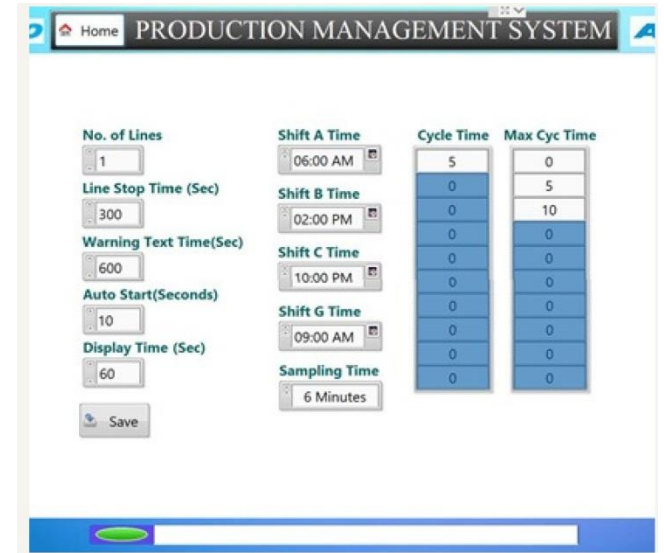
Home PRODUCTION MANAGEMENT SYSTEM

No. of Lines
1
Line Stop Time (Sec)
300
Warning Text Time(Sec)
600
Auto Start(Seconds)
10
Display Time (Sec)
60
Save

Shift A Time
06:00 AM
Shift B Time
02:00 PM
Shift C Time
10:00 PM
Shift G Time
09:00 AM
Sampling Time
6 Minutes

| Cycle Time | Max Cyc Time |
|---|---|
| 5 | 0 |
| 0 | 5 |
| 0 | 10 |
| 0 | 0 |
| 0 | 0 |
| 0 | 0 |
| 0 | 0 |
| 0 | 0 |
| 0 | 0 |